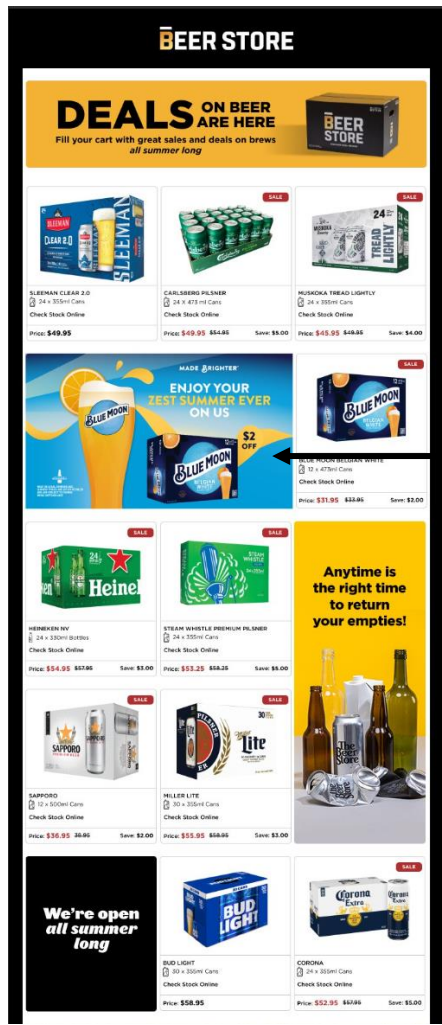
BEER STORE

DEALS ON BEER ARE HERE
Fill your cart with great sales and deals on brews all summer long

BEER STORE

SLEEMAN CLEAR 2.0
24 x 355ml Cans
Check Stock Online
Price: $49.95

SALE
CARLSBERG PILSNER
24 X 473 ml Cans
Check Stock Online
Price: $49.95 $54.95 Save: $5.00

SALE
MUSKOKA TREAD LIGHTLY
24 x 355ml Cans
Check Stock Online
Price: $45.95 $49.95 Save: $4.00

MADE BRIGHTER
ENJOY YOUR ZEST SUMMER EVER ON US
$2 OFF
BLUE MOON

SALE
BLUE MOON BELGIAN WHITE
12 x 473ml Cans
Check Stock Online
Price: $31.95 $33.95 Save: $2.00

SALE
HEINEKEN NV
24 x 330ml Bottles
Check Stock Online
Price: $54.95 $57.95 Save: $3.00

SALE
STEAM WHISTLE PREMIUM PILSNER
24 x 355ml Cans
Check Stock Online
Price: $53.25 $58.25 Save: $5.00

Anytime is the right time to return your empties!

SALE
SAPPORO
12 x 500ml Cans
Check Stock Online
Price: $36.95 38.95 Save: $2.00

SALE
MILLER LITE
30 x 355ml Cans
Check Stock Online
Price: $55.95 $58.95 Save: $3.00

We're open all summer long

BUD LIGHT
30 x 355ml Cans
Check Stock Online
Price: $58.95

SALE
CORONA
24 x 355ml Cans
Check Stock Online
Price: $52.95 $57.95 Save: $5.00